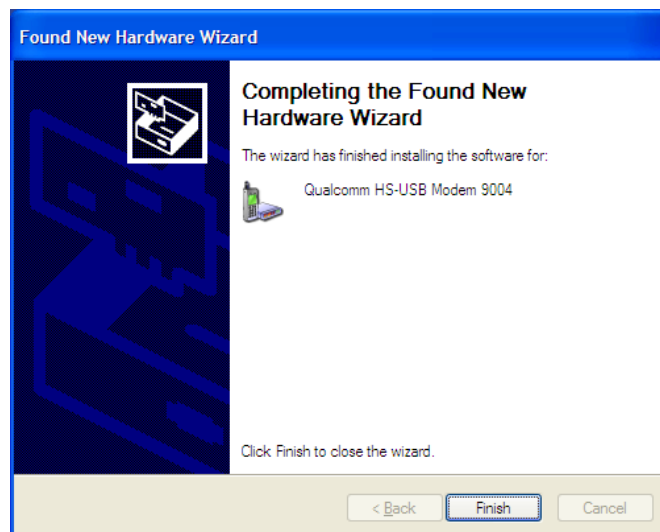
Found New Hardware Wizard

Completing the Found New Hardware Wizard

The wizard has finished installing the software for:

Qualcomm HS-USB Modem 9004

Click Finish to close the wizard.

< Back
Finish
Cancel